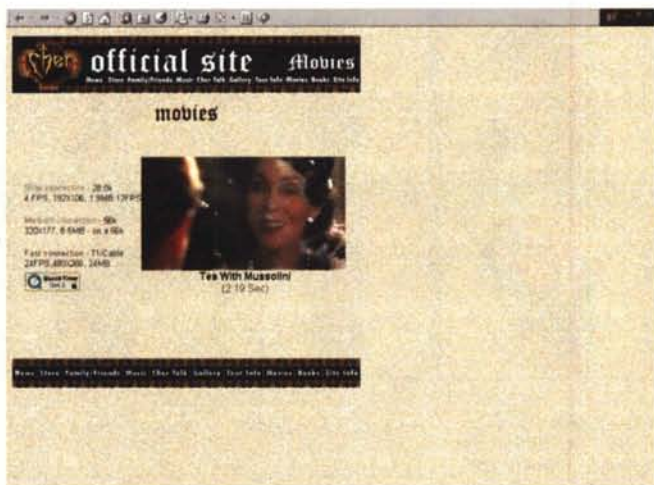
Cher official site Movies

News Cher Family/Friends Music Cher Talk Gallery Tour Info Movies Books Site Info

movies

Slow connection - 28.8k
4 FPS, 192X108, 1.9MB 17FPS

Medium connection - 56k
320x177, 6.6MB - as a 56k

Fast connection - T1/Cable
24FPS, 480X266, 24MB

QuickTime

Tea With Mussolini
(2:19 Sec)

News Cher Family/Friends Music Cher Talk Gallery Tour Info Movies Books Site Info